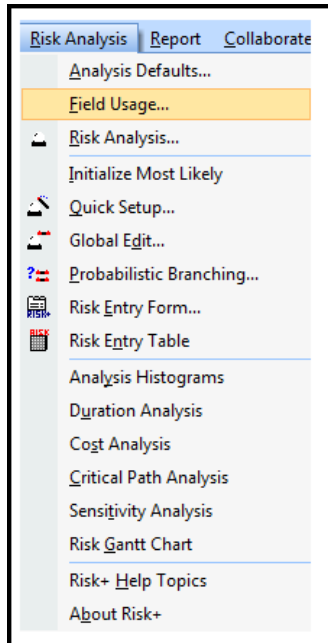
Risk Analysis Report Collaborate

Analysis Defaults...

Field Usage...

Risk Analysis...

Initialize Most Likely

Quick Setup...

Global Edit...

Probabilistic Branching...

Risk Entry Form...

Risk Entry Table

Analysis Histograms

Duration Analysis

Cost Analysis

Critical Path Analysis

Sensitivity Analysis

Risk Gantt Chart

Risk+ Help Topics

About Risk+